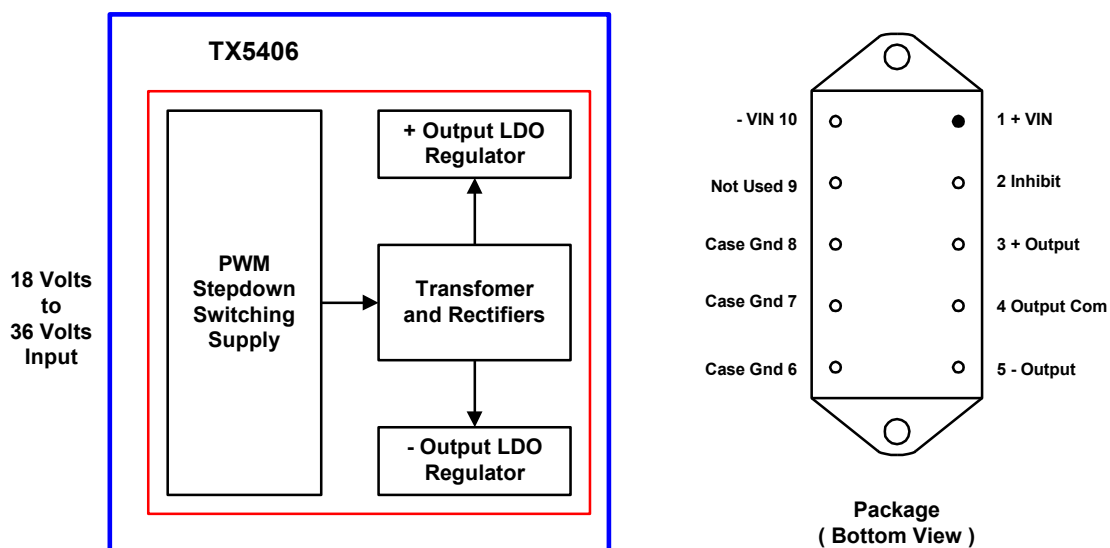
TX5406

18 Volts to 36 Volts Input

PWM Stepdown Switching Supply

Transfomer and Rectifiers

+ Output LDO Regulator

- Output LDO Regulator

- VIN 10

1 + VIN

Not Used 9

2 Inhibit

Case Gnd 8

3 + Output

Case Gnd 7

4 Output Com

Case Gnd 6

5 - Output

Package
( Bottom View )